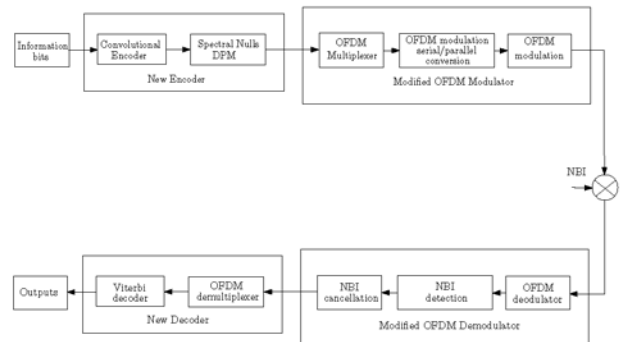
Information bits

Convolutional Encoder

Spectral Nulls DPM

New Encoder

OFDM Multiplexer

OFDM modulation serial/parallel conversion

OFDM modulation

Modified OFDM Modulator

NBI

Outputs

Viterbi decoder

OFDM demultiplexer

New Decoder

NBI cancellation

NBI detection

OFDM deodulator

Modified OFDM Demodulator